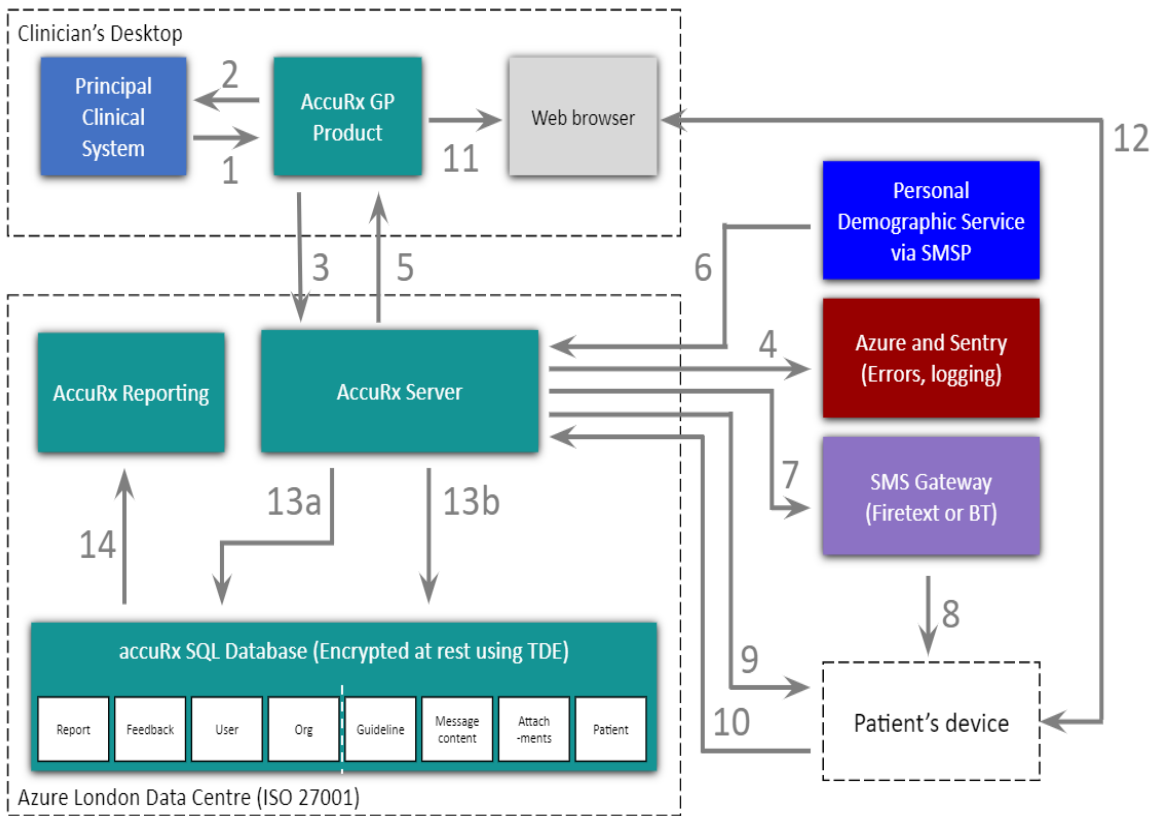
Clinician's Desktop

Principal Clinical System

2

1

AccuRx GP Product

11

Web browser

12

Personal Demographic Service via SMSP

3

5

6

AccuRx Reporting

AccuRx Server

4

Azure and Sentry (Errors, logging)

7

SMS Gateway (Firetext or BT)

13a

13b

14

8

accuRx SQL Database (Encrypted at rest using TDE)

| Report | Feedback | User | Org | Guideline | Message content | Attach -ments | Patient |
|---|---|---|---|---|---|---|---|

9

10

Patient's device

Azure London Data Centre (ISO 27001)